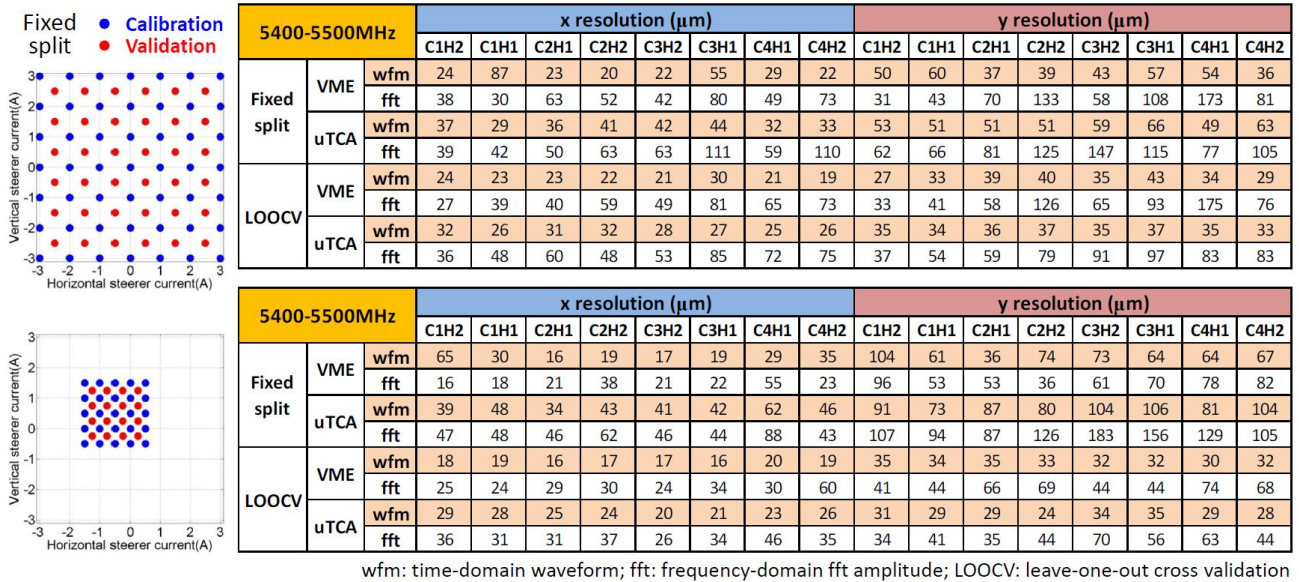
Fixed split
Calibration
Validation

Vertical steerer current(A)
3
2
1
0
-1
-2
-3
-3 -2 -1 0 1 2 3
Horizontal steerer current(A)

| 5400-5500MHz | | | x resolution (μm) | | | | | | | | y resolution (μm) | | | | | | | |
|---|---|---|---|---|---|---|---|---|---|---|---|---|---|---|---|---|---|---|
| | | | C1H2 | C1H1 | C2H1 | C2H2 | C3H2 | C3H1 | C4H1 | C4H2 | C1H2 | C1H1 | C2H1 | C2H2 | C3H2 | C3H1 | C4H1 | C4H2 |
| Fixed split | VME | wfm | 24 | 87 | 23 | 20 | 22 | 55 | 29 | 22 | 50 | 60 | 37 | 39 | 43 | 57 | 54 | 36 |
| | | fft | 38 | 30 | 63 | 52 | 42 | 80 | 49 | 73 | 31 | 43 | 70 | 133 | 58 | 108 | 173 | 81 |
| | uTCA | wfm | 37 | 29 | 36 | 41 | 42 | 44 | 32 | 33 | 53 | 51 | 51 | 51 | 59 | 66 | 49 | 63 |
| | | fft | 39 | 42 | 50 | 63 | 63 | 111 | 59 | 110 | 62 | 66 | 81 | 125 | 147 | 115 | 77 | 105 |
| LOOCV | VME | wfm | 24 | 23 | 23 | 22 | 21 | 30 | 21 | 19 | 27 | 33 | 39 | 40 | 35 | 43 | 34 | 29 |
| | | fft | 27 | 39 | 40 | 59 | 49 | 81 | 65 | 73 | 33 | 41 | 58 | 126 | 65 | 93 | 175 | 76 |
| | uTCA | wfm | 32 | 26 | 31 | 32 | 28 | 27 | 25 | 26 | 35 | 34 | 36 | 37 | 35 | 37 | 35 | 33 |
| | | fft | 36 | 48 | 60 | 48 | 53 | 85 | 72 | 75 | 37 | 54 | 59 | 79 | 91 | 97 | 83 | 83 |

Vertical steerer current(A)
3
2
1
0
-1
-2
-3
-3 -2 -1 0 1 2 3
Horizontal steerer current(A)

| 5400-5500MHz | | | x resolution (μm) | | | | | | | | y resolution (μm) | | | | | | | |
|---|---|---|---|---|---|---|---|---|---|---|---|---|---|---|---|---|---|---|
| | | | C1H2 | C1H1 | C2H1 | C2H2 | C3H2 | C3H1 | C4H1 | C4H2 | C1H2 | C1H1 | C2H1 | C2H2 | C3H2 | C3H1 | C4H1 | C4H2 |
| Fixed split | VME | wfm | 65 | 30 | 16 | 19 | 17 | 19 | 29 | 35 | 104 | 61 | 36 | 74 | 73 | 64 | 64 | 67 |
| | | fft | 16 | 18 | 21 | 38 | 21 | 22 | 55 | 23 | 96 | 53 | 53 | 36 | 61 | 70 | 78 | 82 |
| | uTCA | wfm | 39 | 48 | 34 | 43 | 41 | 42 | 62 | 46 | 91 | 73 | 87 | 80 | 104 | 106 | 81 | 104 |
| | | fft | 47 | 48 | 46 | 62 | 46 | 44 | 88 | 43 | 107 | 94 | 87 | 126 | 183 | 156 | 129 | 105 |
| LOOCV | VME | wfm | 18 | 19 | 16 | 17 | 17 | 16 | 20 | 19 | 35 | 34 | 35 | 33 | 32 | 32 | 30 | 32 |
| | | fft | 25 | 24 | 29 | 30 | 24 | 34 | 30 | 60 | 41 | 44 | 66 | 69 | 44 | 44 | 74 | 68 |
| | uTCA | wfm | 29 | 28 | 25 | 24 | 20 | 21 | 23 | 26 | 31 | 29 | 29 | 24 | 34 | 35 | 29 | 28 |
| | | fft | 36 | 31 | 31 | 37 | 26 | 34 | 46 | 35 | 34 | 41 | 35 | 44 | 70 | 56 | 63 | 44 |

wfm: time-domain waveform; fft: frequency-domain fft amplitude; LOOCV: leave-one-out cross validation